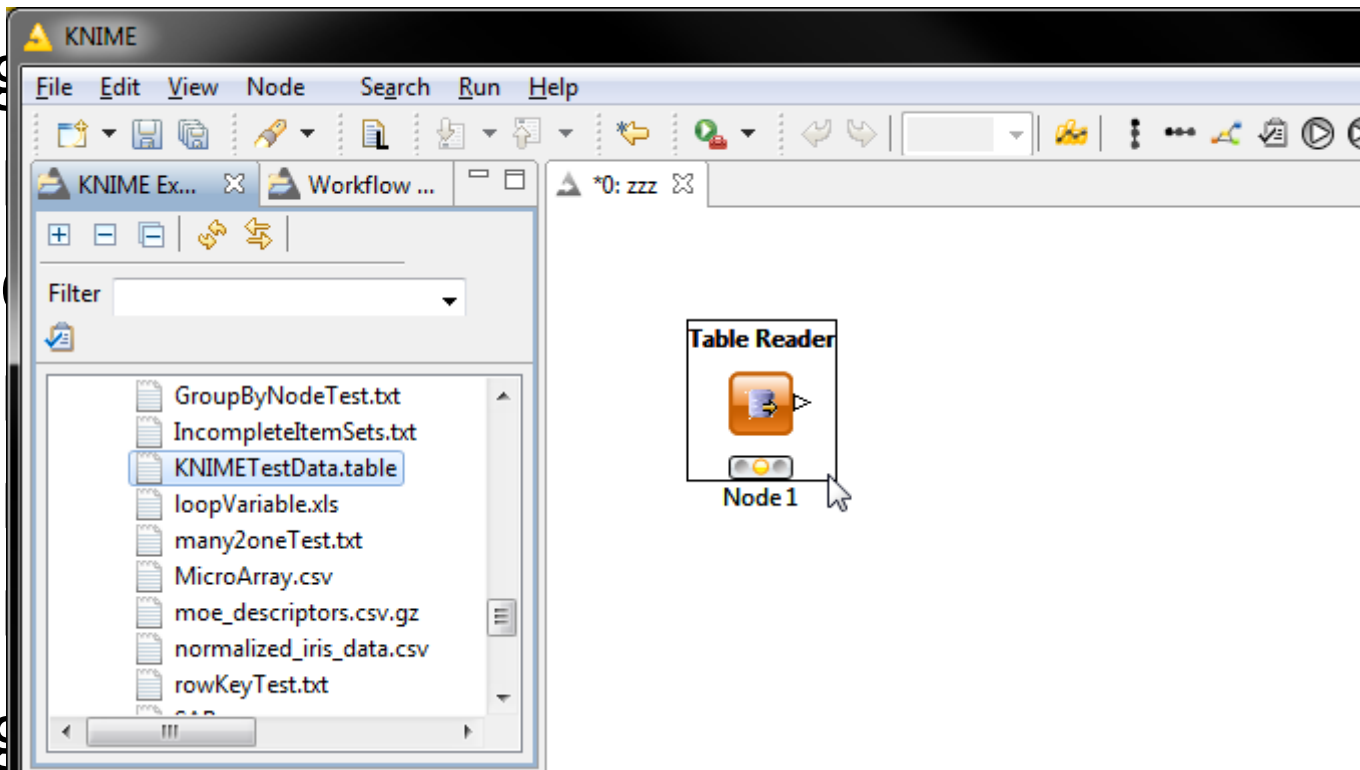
KNIME

File Edit View Node Search Run Help

KNIME Ex... Workflow ...

*0: zzz

Filter

GroupByNodeTest.txt
IncompleteItemSets.txt
KNIMETestData.table
loopVariable.xls
many2oneTest.txt
MicroArray.csv
moe_descriptors.csv.gz
normalized_iris_data.csv
rowKeyTest.txt
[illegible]

Table Reader

Node 1